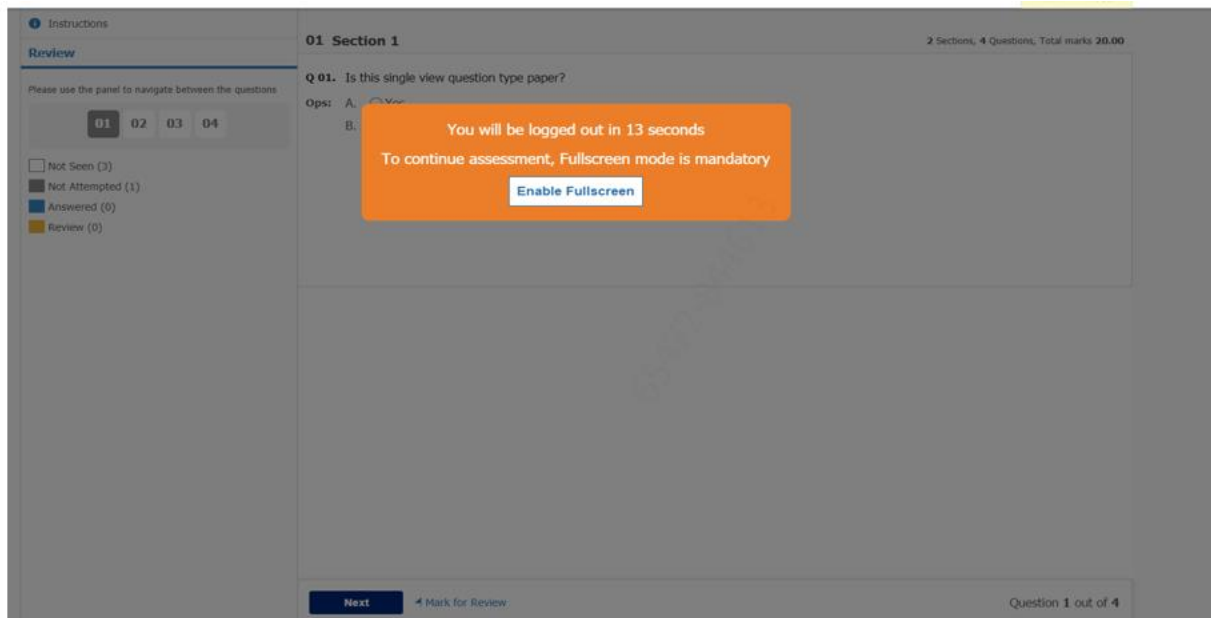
Instructions

Review

Please use the panel to navigate between the questions

01 02 03 04

Not Seen (3)
Not Attempted (1)
Answered (0)
Review (0)

01 Section 1

2 Sections, 4 Questions, Total marks 20.00

Q 01. Is this single view question type paper?

Ops: A. Yes
B. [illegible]

You will be logged out in 13 seconds

To continue assessment, Fullscreen mode is mandatory

Enable Fullscreen

Next

Mark for Review

Question 1 out of 4